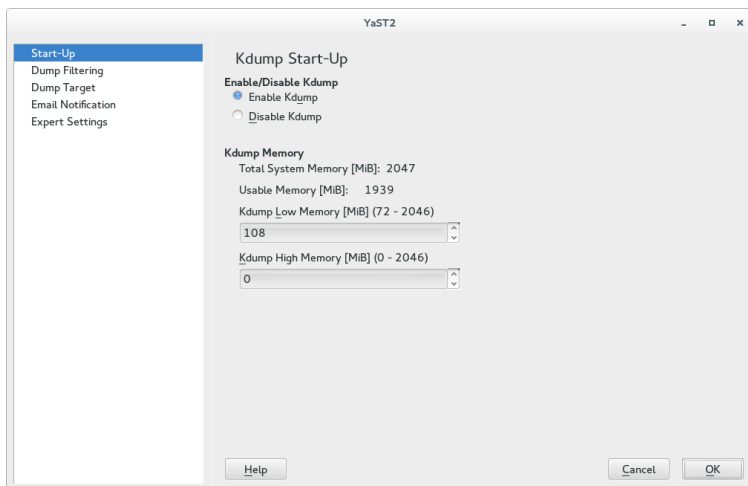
YaST2

Start-Up
Dump Filtering
Dump Target
Email Notification
Expert Settings

Kdump Start-Up

Enable/Disable Kdump
Enable Kdump
Disable Kdump

Kdump Memory
Total System Memory [MiB]: 2047
Usable Memory [MiB]: 1939
Kdump Low Memory [MiB] (72 - 2046)
108
Kdump High Memory [MiB] (0 - 2046)
0

Help
Cancel
OK